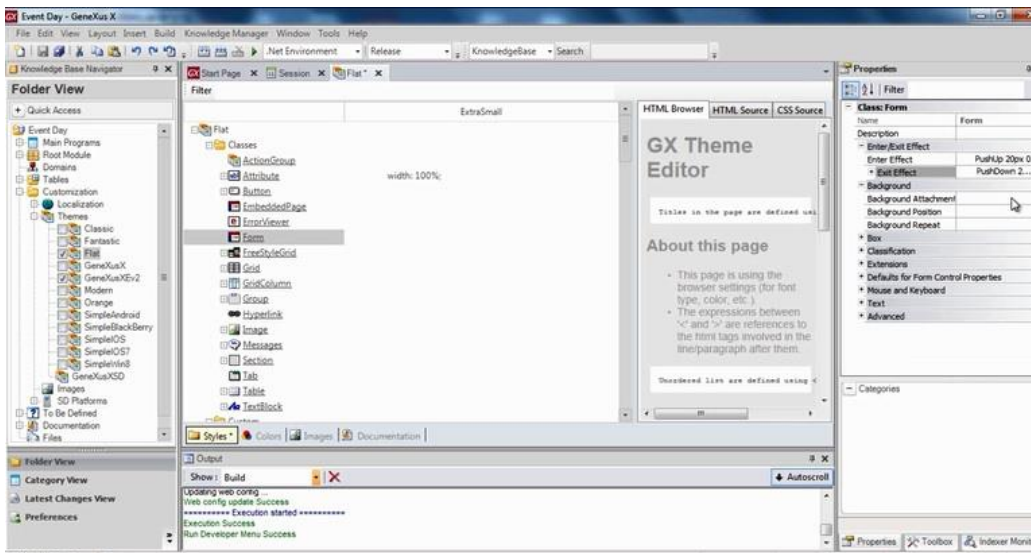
Event Day - GeneXus X

File Edit View Layout Insert Build Knowledge Manager Window Tools Help

.Net Environment Release KnowledgeBase Search

Knowledge Base Navigator

Folder View

+ Quick Access

Event Day
Main Programs
Root Module
Domains
Tables
Customization
Localization
Themes
Classic
Fantastic
Flat
GeneXusX
GeneXusXEv2
Modern
Orange
SimpleAndroid
SimpleBlackBerry
SimpleIOS
SimpleIOS7
SimpleWin8
GeneXusXSD
Images
SD Platforms
To Be Defined
Documentation
Files

Folder View
Category View
Latest Changes View
Preferences

Start Page Session Flat*

Filter

ExtraSmall

Flat
Classes
ActionGroup
Attribute
Button
EmbeddedPage
ErrorViewer
Form
FreeStyleGrid
Grid
GridColumn
Group
Hyperlink
Image
Messages
Section
Tab
Table
TextBlock

width: 100%;

Styles Colors Images Documentation

HTML Browser HTML Source CSS Source

GX Theme Editor

Titles in the page are defined usi

About this page

- This page is using the browser settings (for font type, color, etc.)
- The expressions between '<' and '>' are references to the html tags involved in the line/paragraph after them.

Unordered list are defined using <

Output

Show: Build

Autoscroll

Updating web config ...
Web config update Success
========== Execution started ==========
Execution Success
Run Developer Menu Success

Properties

Filter

Class: Form
Name Form
Description
Enter/Exit Effect
Enter Effect PushUp 20px 0
Exit Effect PushDown 2...
Background
Background Attachment
Background Position
Background Repeat
Box
Classification
Extensions
Defaults for Form Control Properties
Mouse and Keyboard
Text
Advanced

Categories

Properties Toolbox Indexer Moni